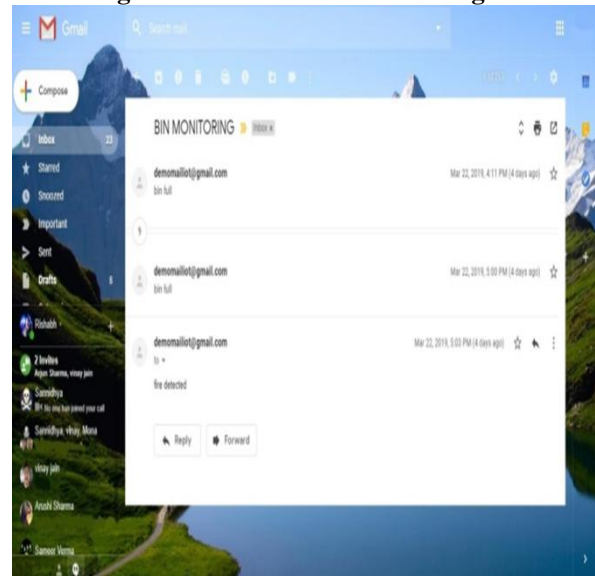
Gmail

Search mail

Compose

Inbox 23

Starred

Snoozed

Important

Sent

Drafts

Rishabh

2 invites
Arjun Sharma, vinay jain

Samridhya
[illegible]

Samridhya, vinay, Mona

vinay jain

Anshi Sharma

Sameer Verma

BIN MONITORING Inbox ×

demomailiot@gmail.com
bin full

Mar 22, 2019, 4:11 PM (4 days ago)

5

demomailiot@gmail.com
bin full

Mar 22, 2019, 5:00 PM (4 days ago)

demomailiot@gmail.com
to ▾

Mar 22, 2019, 5:03 PM (4 days ago)

fire detected

Reply

Forward